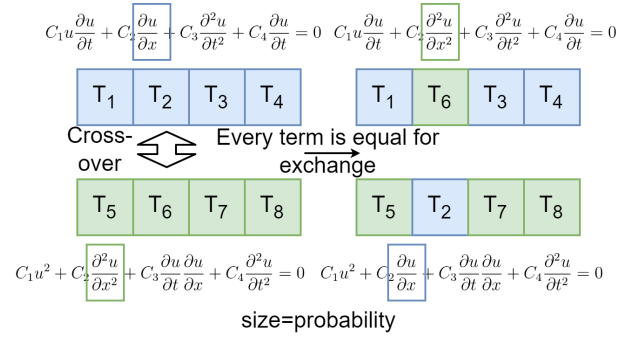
$C_1u\frac{\partial u}{\partial t}+C_2\frac{\partial u}{\partial x}+C_3\frac{\partial^2 u}{\partial t^2}+C_4\frac{\partial u}{\partial t}=0$

$C_1u\frac{\partial u}{\partial t}+C_2\frac{\partial^2 u}{\partial x^2}+C_3\frac{\partial^2 u}{\partial t^2}+C_4\frac{\partial u}{\partial t}=0$

| $T_1$ | $T_2$ | $T_3$ | $T_4$ |
|---|---|---|---|

| $T_1$ | $T_6$ | $T_3$ | $T_4$ |
|---|---|---|---|

Cross-over

Every term is equal for exchange

| $T_5$ | $T_6$ | $T_7$ | $T_8$ |
|---|---|---|---|

| $T_5$ | $T_2$ | $T_7$ | $T_8$ |
|---|---|---|---|

$C_1u^2+C_2\frac{\partial^2 u}{\partial x^2}+C_3\frac{\partial u}{\partial t}\frac{\partial u}{\partial x}+C_4\frac{\partial^2 u}{\partial t^2}=0$

$C_1u^2+C_2\frac{\partial u}{\partial x}+C_3\frac{\partial u}{\partial t}\frac{\partial u}{\partial x}+C_4\frac{\partial^2 u}{\partial t^2}=0$

size=probability